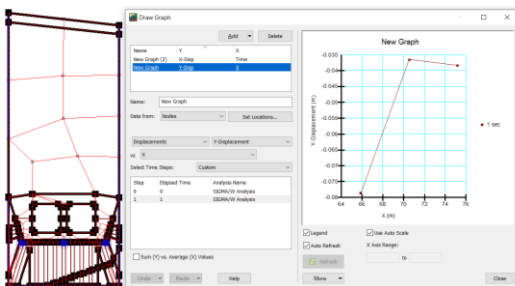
Draw Graph

Add Delete

| Name | Y | X |
|---|---|---|
| New Graph (2) | X-Disp | Time |
| New Graph | Y-Disp | X |

Name: New Graph

Data from: Nodes Set Locations...

Displacements Y-Displacement

vs: X

Select Time Steps: Custom

| Step | Elapsed Time | Analysis Name |
|---|---|---|
| 0 | 0 | SIGMA/W Analysis |
| 1 | 1 | SIGMA/W Analysis |

Sum (Y) vs. Average (X) Values

Undo Redo Help

New Graph

-0.030
-0.035
-0.04
-0.045
-0.05
-0.055
-0.06
-0.065
-0.07
-0.075
-0.08

Y-Displacement (m)

64 66 68 70 72 74 76

X (m)

1 sec

Legend
Auto Refresh
Refresh
Use Auto Scale
X Axis Range:
to

Show

Close